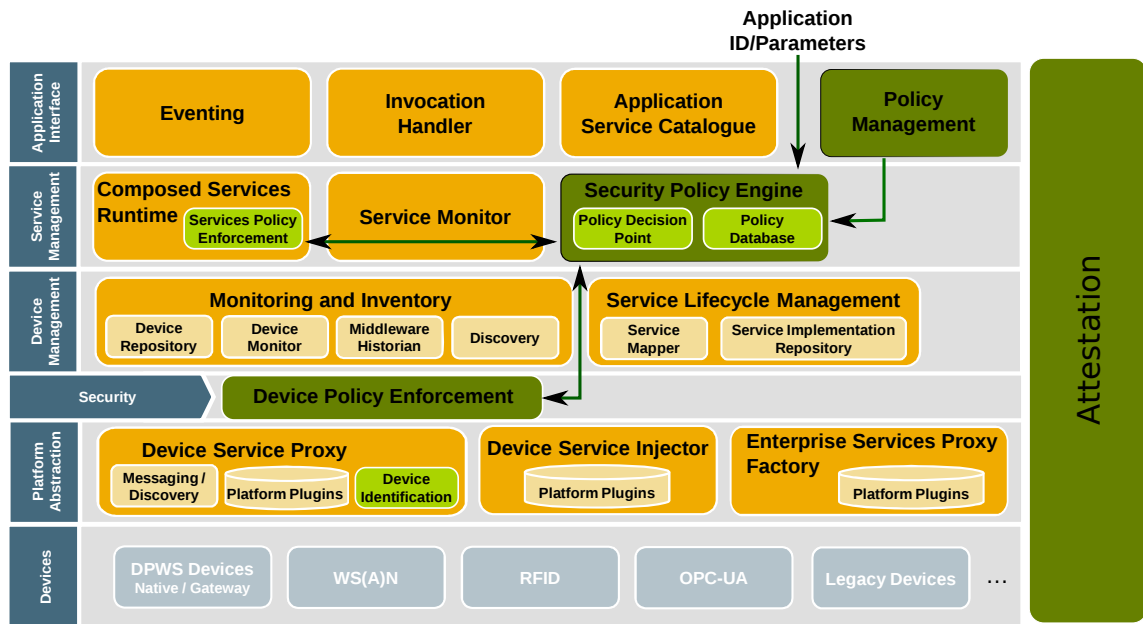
Application ID/Parameters

Application Interface

Eventing

Invocation Handler

Application Service Catalogue

Policy Management

Service Management

Composed Services Runtime

Services Policy Enforcement

Service Monitor

Security Policy Engine

Policy Decision Point

Policy Database

Device Management

Monitoring and Inventory

Device Repository

Device Monitor

Middleware Historian

Discovery

Service Lifecycle Management

Service Mapper

Service Implementation Repository

Security

Device Policy Enforcement

Platform Abstraction

Device Service Proxy

Messaging / Discovery

Platform Plugins

Device Identification

Device Service Injector

Platform Plugins

Enterprise Services Proxy Factory

Platform Plugins

Devices

DPWS Devices Native / Gateway

WS(A)N

RFID

OPC-UA

Legacy Devices

...

Attestation